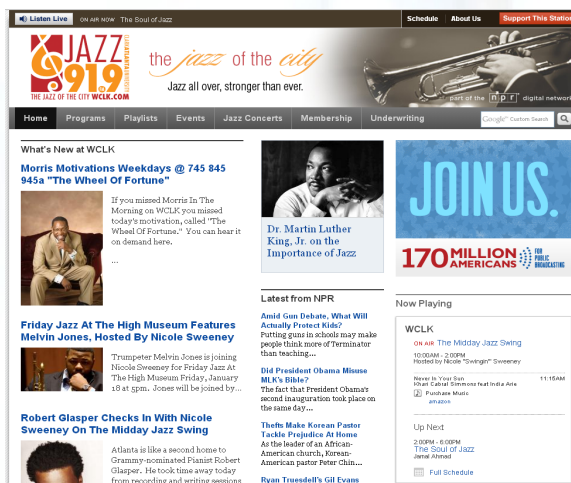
Listen Live ON AIR NOW The Soul of Jazz

Schedule About Us Support This Station

JAZZ 91.9 THE JAZZ OF THE CITY WCLK.COM

the jazz of the city

Jazz all over, stronger than ever.

part of the npr digital network

Home Programs Playlists Events Jazz Concerts Membership Underwriting

Custom Search

What's New at WCLK

Morris Motivations Weekdays @ 745 845 945a "The Wheel Of Fortune"

If you missed Morris In The Morning on WCLK you missed today's motivation, called "The Wheel Of Fortune". You can hear it on demand here.

...

Friday Jazz At The High Museum Features Melvin Jones, Hosted By Nicole Sweeney

Trumpeter Melvin Jones is joining Nicole Sweeney for Friday Jazz At The High Museum Friday, January 18 at 5pm. Jones will be joined by...

Robert Glasper Checks In With Nicole Sweeney On The Midday Jazz Swing

Atlanta is like a second home to Grammy-nominated Pianist Robert Glasper. He took time away today from recording and writing sessions

Dr. Martin Luther King, Jr. on the Importance of Jazz

Latest from NPR

Amid Gun Debate, What Will Actually Protect Kids?
Putting guns in schools may make people think more of Terminator than teaching...

Did President Obama Misuse MLK's Bible?
The fact that President Obama's second inauguration took place on the same day...

Thefts Make Korean Pastor Tackle Prejudice At Home
As the leader of an African-American church, Korean-American pastor Peter Chin...

Ryan Truesdell's Gil Evans

JOIN US.

170 MILLION AMERICANS FOR PUBLIC BROADCASTING

Now Playing

WCLK

ON AIR The Midday Jazz Swing
10:00AM - 2:00PM
Hosted by Nicole "Swingin" Sweeney

Never In Your Sun 11:15AM
Khari Cabral Simmons feat India Arie
Purchase Music
amazon

Up Next
2:00PM - 6:00PM
The Soul of Jazz
Jamal Ahmad

Full Schedule